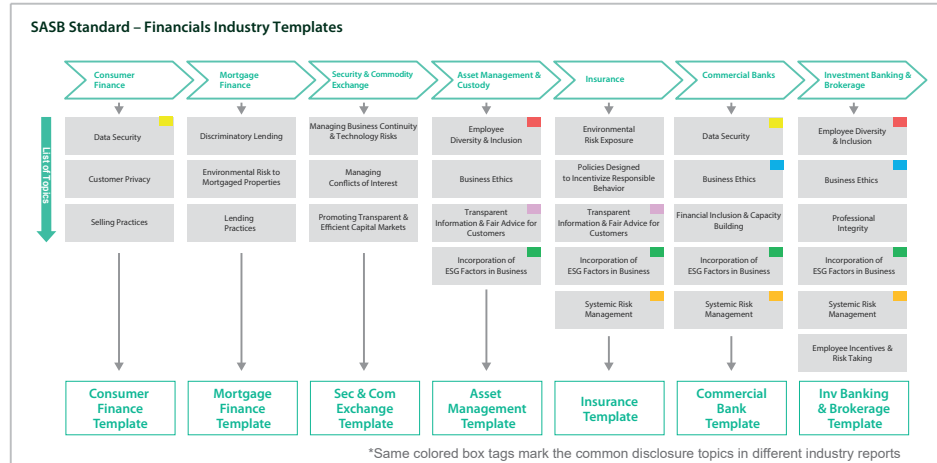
SASB Standard – Financials Industry Templates

List of Topics

Consumer Finance

Data Security

Customer Privacy

Selling Practices

Consumer Finance Template

Mortgage Finance

Discriminatory Lending

Environmental Risk to Mortgaged Properties

Lending Practices

Mortgage Finance Template

Security & Commodity Exchange

Managing Business Continuity & Technology Risks

Managing Conflicts of Interest

Promoting Transparent & Efficient Capital Markets

Sec & Com Exchange Template

Asset Management & Custody

Employee Diversity & Inclusion

Business Ethics

Transparent Information & Fair Advice for Customers

Incorporation of ESG Factors in Business

Asset Management Template

Insurance

Environmental Risk Exposure

Policies Designed to Incentivize Responsible Behavior

Transparent Information & Fair Advice for Customers

Incorporation of ESG Factors in Business

Systemic Risk Management

Insurance Template

Commercial Banks

Data Security

Business Ethics

Financial Inclusion & Capacity Building

Incorporation of ESG Factors in Business

Systemic Risk Management

Commercial Bank Template

Investment Banking & Brokerage

Employee Diversity & Inclusion

Business Ethics

Professional Integrity

Incorporation of ESG Factors in Business

Systemic Risk Management

Employee Incentives & Risk Taking

Inv Banking & Brokerage Template

*Same colored box tags mark the common disclosure topics in different industry reports